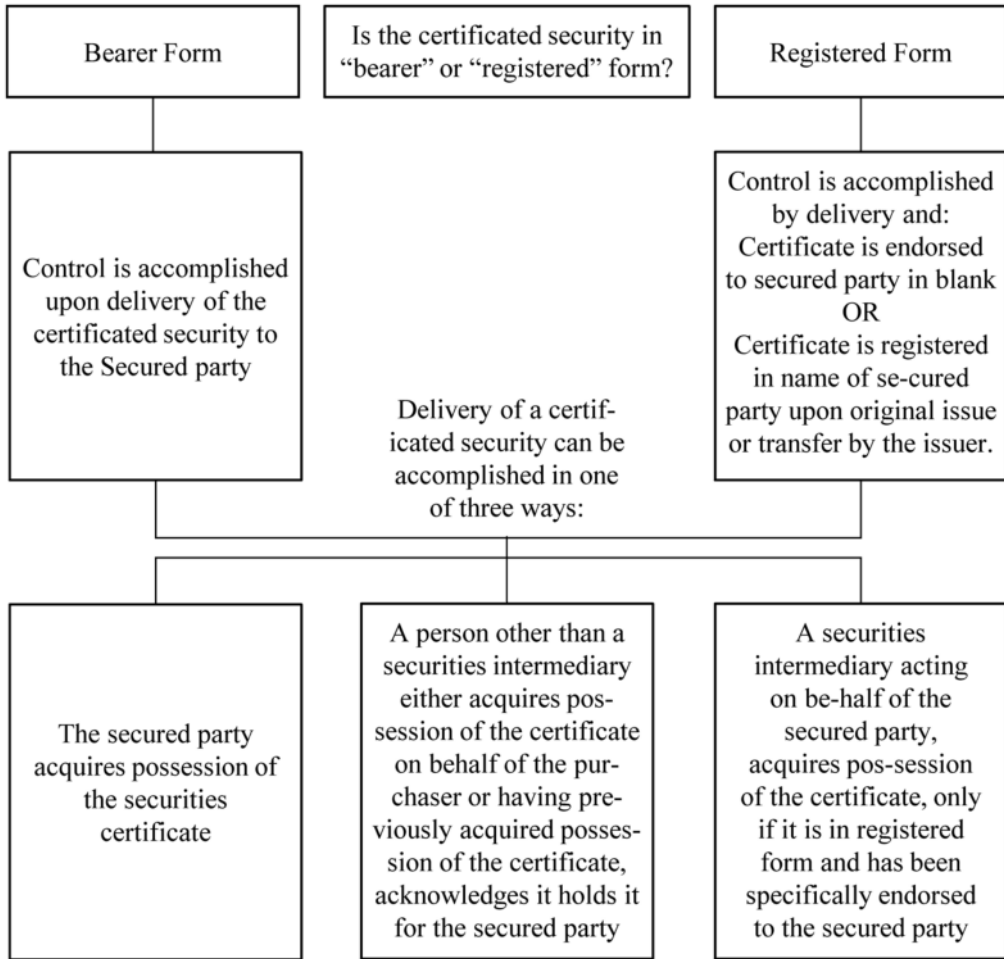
Bearer Form

Is the certificated security in "bearer" or "registered" form?

Registered Form

Control is accomplished upon delivery of the certificated security to the Secured party

Control is accomplished by delivery and: Certificate is endorsed to secured party in blank OR Certificate is registered in name of se-cured party upon original issue or transfer by the issuer.

Delivery of a certificated security can be accomplished in one of three ways:

The secured party acquires possession of the securities certificate

A person other than a securities intermediary either acquires possession of the certificate on behalf of the purchaser or having previously acquired possession of the certificate, acknowledges it holds it for the secured party

A securities intermediary acting on be-half of the secured party, acquires pos-session of the certificate, only if it is in registered form and has been specifically endorsed to the secured party